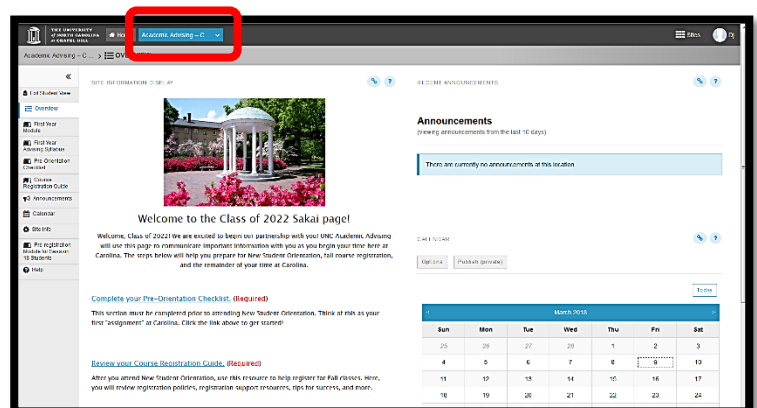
THE UNIVERSITY of NORTH CAROLINA at CHAPEL HILL

Ho

Academic Advising – C...

Sites

Dj

Academic Advising – C... > OVERVIEW

«

Exit Student View

Overview

First Year Module

First Year Advising Syllabus

Pre-Orientation Checklist

Course Registration Guide

Announcements

Calendar

Site Info

Pre-registration Module for Transfer 18 Students

Help

SITE INFORMATION DISPLAY

Welcome to the Class of 2022 Sakai page!

Welcome, Class of 2022! We are excited to begin our partnership with you! UNC Academic Advising will use this page to communicate important information with you as you begin your time here at Carolina. The steps below will help you prepare for New Student Orientation, fall course registration, and the remainder of your time at Carolina.

Complete your Pre-Orientation Checklist. (Required)

This section must be completed prior to attending New Student Orientation. Think of this as your first "assignment" at Carolina. Click the link above to get started!

Review your Course Registration Guide. (Required)

After you attend New Student Orientation, use this resource to help register for Fall classes. Here, you will review registration policies, registration support resources, tips for success, and more.

RECENT ANNOUNCEMENTS

Announcements

(viewing announcements from the last 10 days)

There are currently no announcements at this location

CALENDAR

Options

Publish (private)

Today

March 2018

| Sun | Mon | Tue | Wed | Thu | Fri | Sat |
|---|---|---|---|---|---|---|
| 25 | 26 | 27 | 28 | 1 | 2 | 3 |
| 4 | 5 | 6 | 7 | 8 | 9 | 10 |
| 11 | 12 | 13 | 14 | 15 | 16 | 17 |
| 18 | 19 | 20 | 21 | 22 | 23 | 24 |